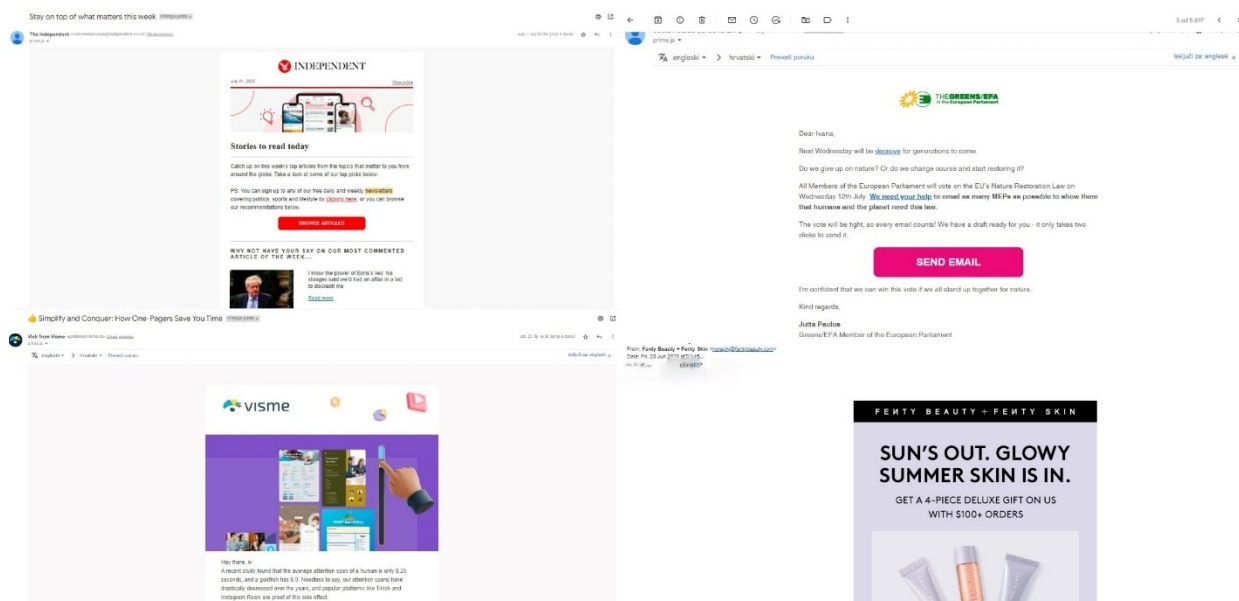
Stay on top of what matters this week Pristigla pošta ×

The Independent
prima ja

INDEPENDENT

July 31, 2023 View online

Stories to read today

Catch up on this week's top articles from the topics that matter to you from around the globe. Take a look at some of our top picks below.

PS: You can sign up to any of our free daily and weekly newsletters covering politics, sports and lifestyle by clicking here, or you can browse our recommendations below.

BROWSE ARTICLES

WHY NOT HAVE YOUR SAY ON OUR MOST COMMENTED ARTICLE OF THE WEEK...

I know the power of Boris's lies: his stooges said we'd had an affair in a bid to discredit me

Read more

👍 Simplify and Conquer: How One-Pagers Save You Time Pristigla pošta ×

Vicki from Visme
prima ja

engleski > hrvatski Prevedi poruku Isključi za: engleski

visme

Hey there, Iv
A recent study found that the average attention span of a human is only 8.25 seconds, and a goldfish has 9.0. Needless to say, our attention spans have drastically decreased over the years, and popular platforms like Tiktok and Instagram Reels are proof of this side effect.

3 od 8.897

prima ja

engleski > hrvatski Prevedi poruku Isključi za: engleski

THE GREENS/EFA in the European Parliament

Dear Ivana,

Next Wednesday will be decisive for generations to come.

Do we give up on nature? Or do we change course and start restoring it?

All Members of the European Parliament will vote on the EU's Nature Restoration Law on Wednesday 12th July. We need your help to email as many MEPs as possible to show them that humans and the planet need this law.

The vote will be tight, so every email counts! We have a draft ready for you - it only takes two clicks to send it.

SEND EMAIL

I'm confident that we can win this vote if we all stand up together for nature.

Kind regards,

Jutta Paulus
Greens/EFA Member of the European Parliament

From: Fenty Beauty + Fenty Skin
Date: Fri, 23 Jun 2023

FENTY BEAUTY + FENTY SKIN

SUN'S OUT. GLOWY SUMMER SKIN IS IN.

GET A 4-PIECE DELUXE GIFT ON US WITH $100+ ORDERS